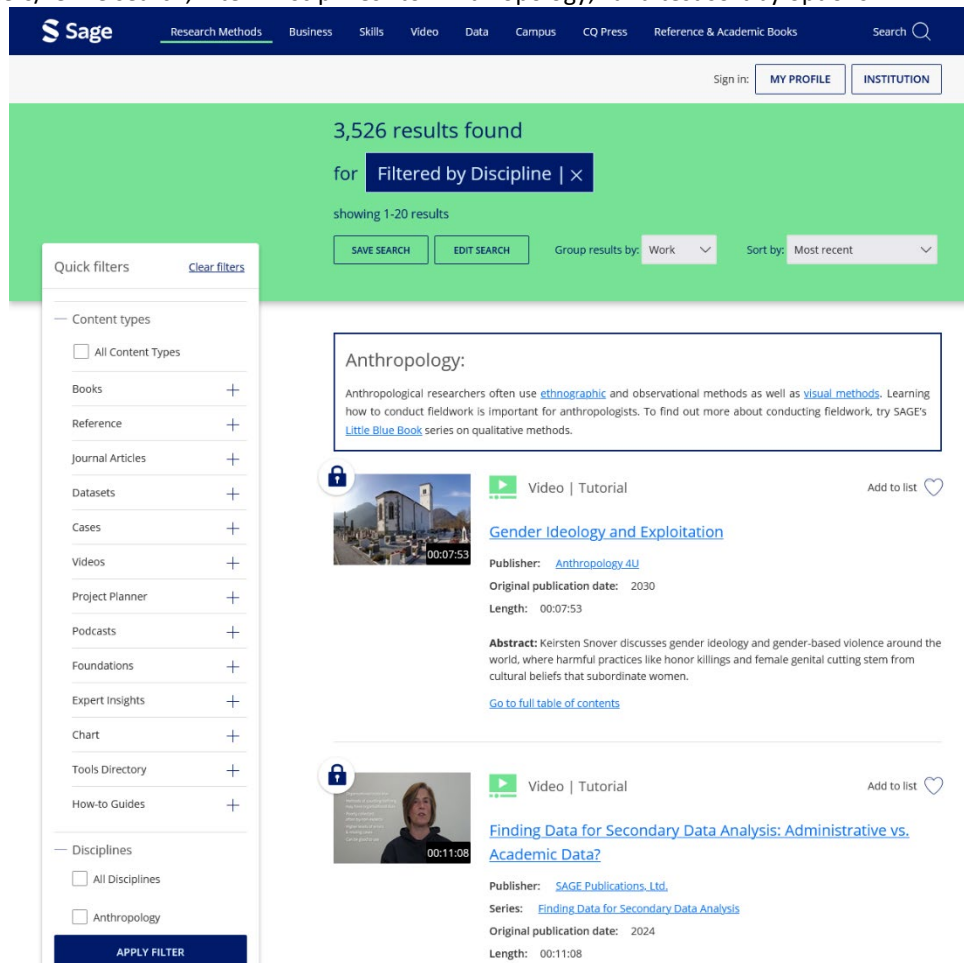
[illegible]

Sage Research Methods Business Skills Video Data Campus CQ Press Reference & Academic Books Search

Sign in: MY PROFILE INSTITUTION

3,526 results found

for Filtered by Discipline | ×

showing 1-20 results

SAVE SEARCH EDIT SEARCH Group results by: Work Sort by: Most recent

Quick filters Clear filters

— Content types

All Content Types

Books +

Reference +

Journal Articles +

Datasets +

Cases +

Videos +

Project Planner +

Podcasts +

Foundations +

Expert Insights +

Chart +

Tools Directory +

How-to Guides +

— Disciplines

All Disciplines

Anthropology

APPLY FILTER

Anthropology:

Anthropological researchers often use ethnographic and observational methods as well as visual methods. Learning how to conduct fieldwork is important for anthropologists. To find out more about conducting fieldwork, try SAGE's Little Blue Book series on qualitative methods.

00:07:53

Video | Tutorial

Add to list

Gender Ideology and Exploitation

Publisher: Anthropology 4U

Original publication date: 2030

Length: 00:07:53

Abstract: Keirsten Snover discusses gender ideology and gender-based violence around the world, where harmful practices like honor killings and female genital cutting stem from cultural beliefs that subordinate women.

Go to full table of contents

00:11:08

Video | Tutorial

Add to list

Finding Data for Secondary Data Analysis: Administrative vs. Academic Data?

Publisher: SAGE Publications, Ltd.

Series: Finding Data for Secondary Data Analysis

Original publication date: 2024

Length: 00:11:08